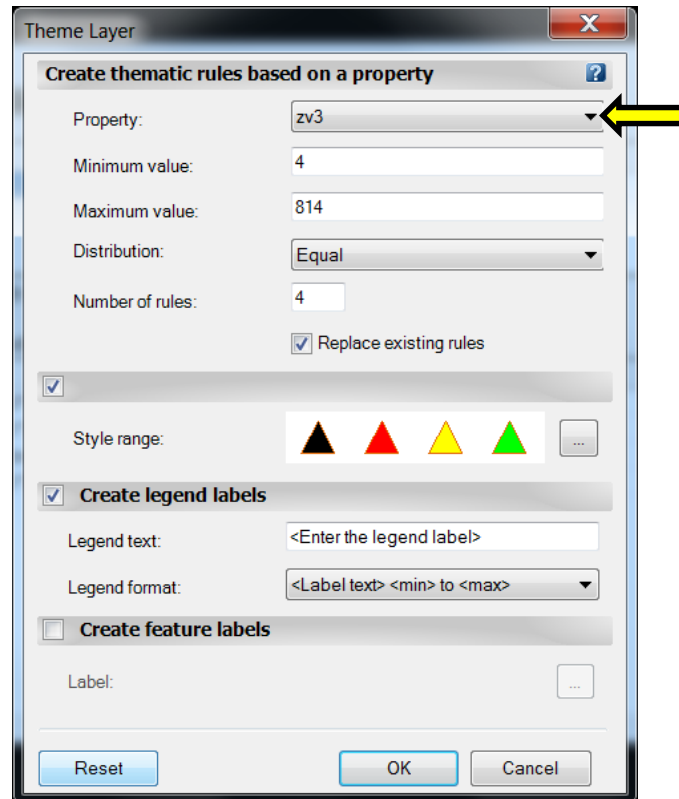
Theme Layer

X

Create thematic rules based on a property

?

Property: zv3

Minimum value: 4

Maximum value: 814

Distribution: Equal

Number of rules: 4

Replace existing rules

Style range: ...

Create legend labels

Legend text: <Enter the legend label>

Legend format: <Label text> <min> to <max>

Create feature labels

Label: ...

Reset

OK

Cancel